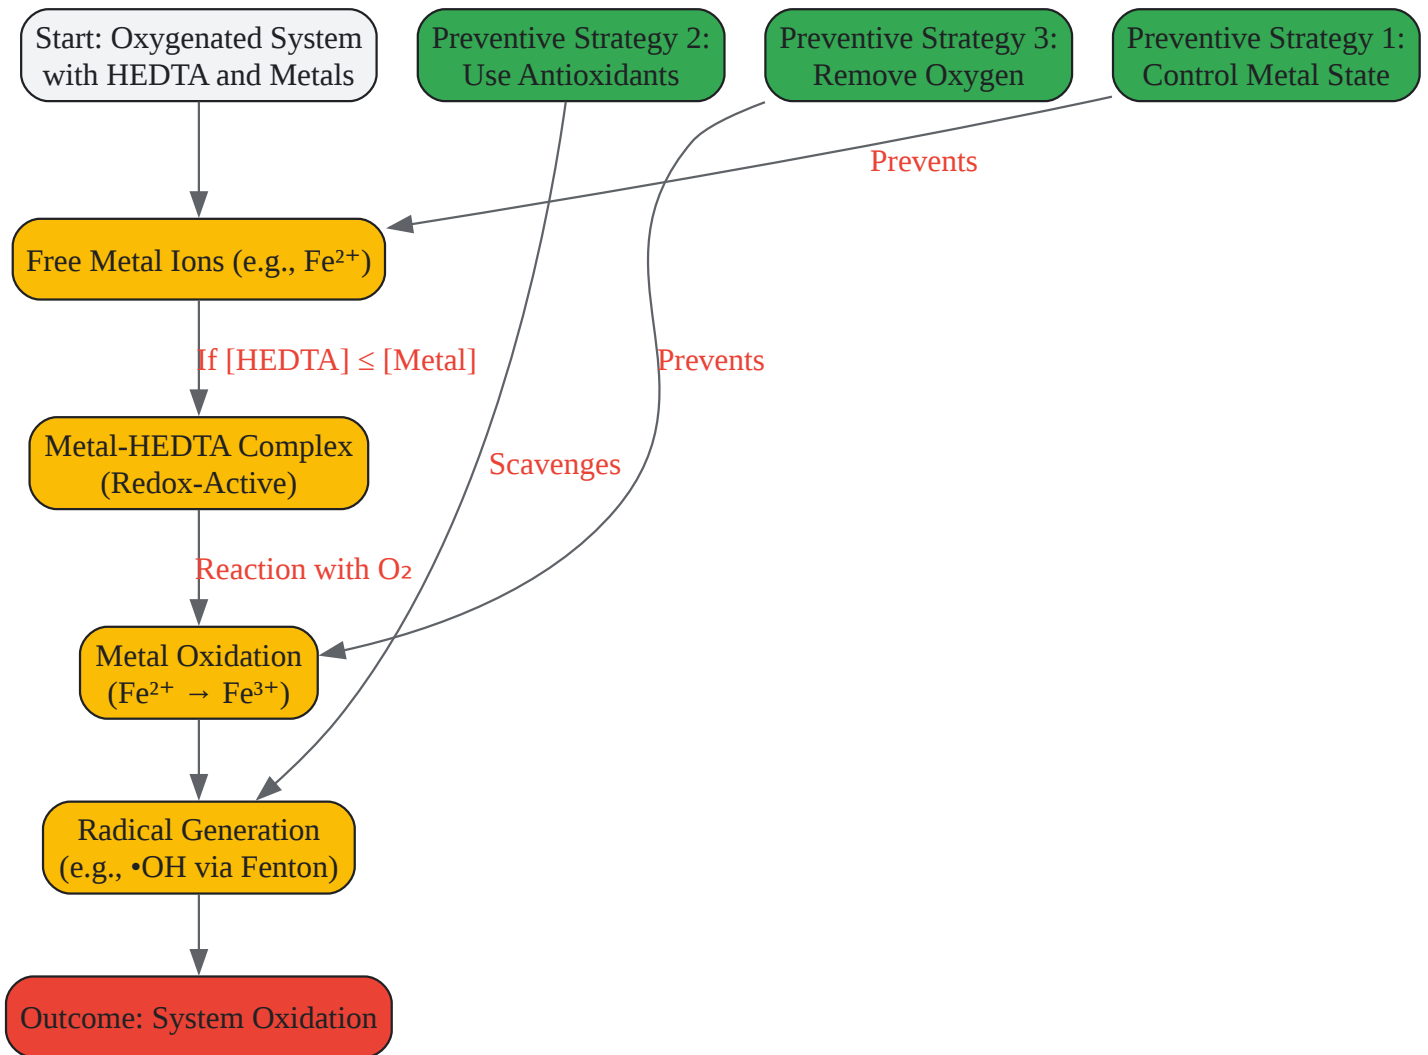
Start: Oxygenated System with HEDTA and Metals

Preventive Strategy 2: Use Antioxidants

Preventive Strategy 3: Remove Oxygen

Preventive Strategy 1: Control Metal State

Prevents

Free Metal Ions (e.g., $Fe^{2+}$)

If [HEDTA] ≤ [Metal]

Prevents

Metal-HEDTA Complex (Redox-Active)

Scavenges

Reaction with $O_2$

Metal Oxidation ($Fe^{2+} \rightarrow Fe^{3+}$)

Radical Generation (e.g., •OH via Fenton)

Outcome: System Oxidation